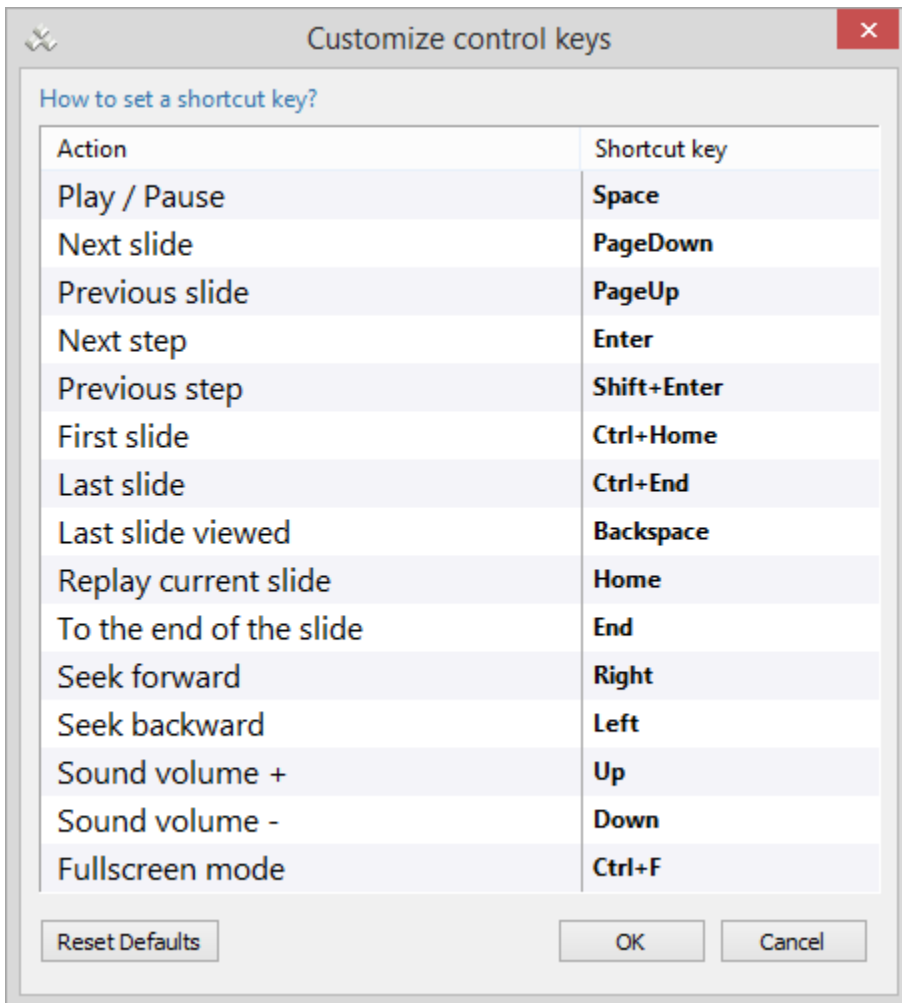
Customize control keys

How to set a shortcut key?

| Action | Shortcut key |
|---|---|
| Play / Pause | Space |
| Next slide | PageDown |
| Previous slide | PageUp |
| Next step | Enter |
| Previous step | Shift+Enter |
| First slide | Ctrl+Home |
| Last slide | Ctrl+End |
| Last slide viewed | Backspace |
| Replay current slide | Home |
| To the end of the slide | End |
| Seek forward | Right |
| Seek backward | Left |
| Sound volume + | Up |
| Sound volume - | Down |
| Fullscreen mode | Ctrl+F |

Reset Defaults

OK

Cancel